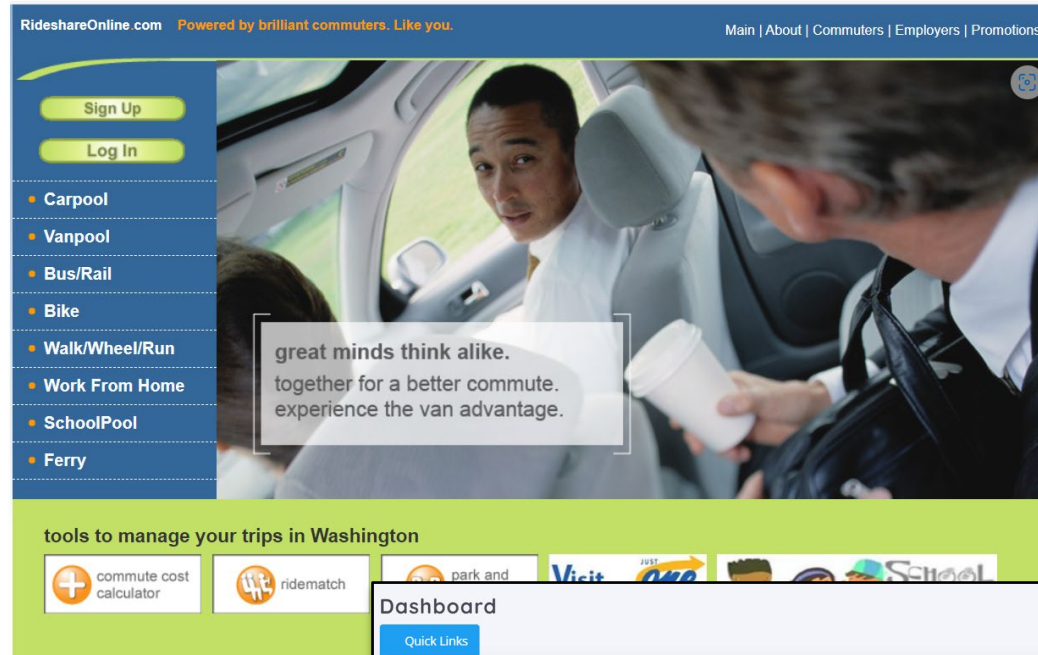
RideshareOnline.com Powered by brilliant commuters. Like you.

Main | About | Commuters | Employers | Promotions

Sign Up

Log In

Carpool
Vanpool
Bus/Rail
Bike
Walk/Wheel/Run
Work From Home
SchoolPool
Ferry

great minds think alike.
together for a better commute.
experience the van advantage.

tools to manage your trips in Washington

commute cost calculator

ridematch

park and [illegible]

Visit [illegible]

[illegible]

Dashboard

Quick Links